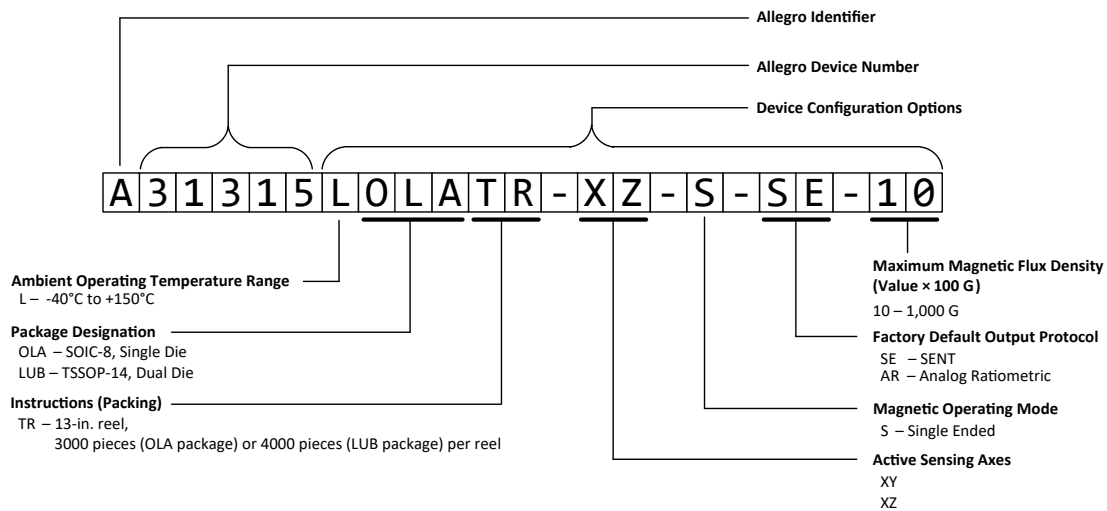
Allegro Identifier

Allegro Device Number

Device Configuration Options

A 3 1 3 1 5 L 0 L A T R - X Z - S - S E - 1 0

Ambient Operating Temperature Range
L – -40°C to +150°C

Package Designation
OLA – SOIC-8, Single Die
LUB – TSSOP-14, Dual Die

Instructions (Packing)
TR – 13-in. reel, 3000 pieces (OLA package) or 4000 pieces (LUB package) per reel

Maximum Magnetic Flux Density (Value × 100 G)
10 – 1,000 G

Factory Default Output Protocol
SE – SENT
AR – Analog Ratiometric

Magnetic Operating Mode
S – Single Ended

Active Sensing Axes
XY
XZ